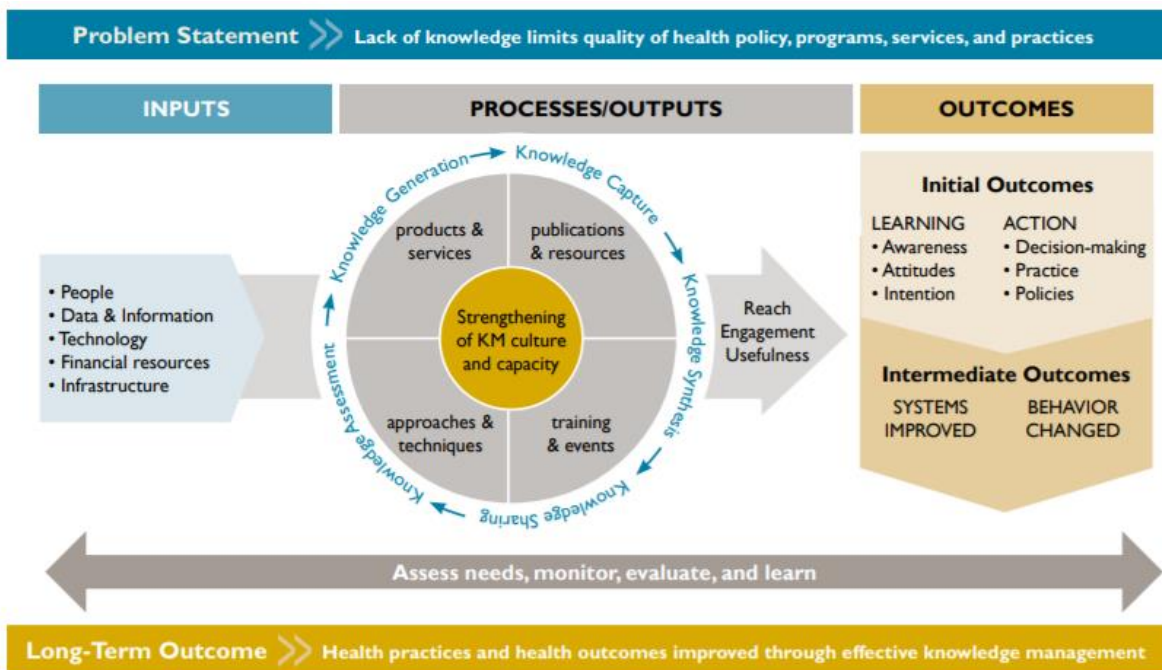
Problem Statement Lack of knowledge limits quality of health policy, programs, services, and practices

INPUTS

PROCESSES/OUTPUTS

OUTCOMES

• People
• Data & Information
• Technology
• Financial resources
• Infrastructure

Knowledge Generation

Knowledge Capture

Knowledge Synthesis

Knowledge Sharing

Knowledge Assessment

products & services

publications & resources

Strengthening of KM culture and capacity

approaches & techniques

training & events

Reach
Engagement
Usefulness

Initial Outcomes

LEARNING
• Awareness
• Attitudes
• Intention

ACTION
• Decision-making
• Practice
• Policies

Intermediate Outcomes

SYSTEMS IMPROVED

BEHAVIOR CHANGED

Assess needs, monitor, evaluate, and learn

Long-Term Outcome Health practices and health outcomes improved through effective knowledge management